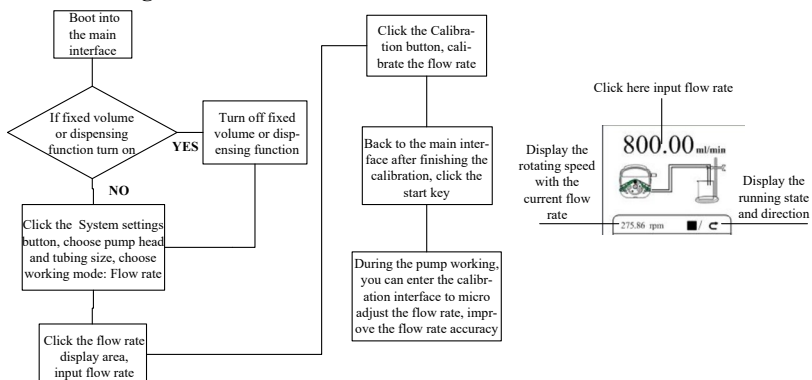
Boot into the main interface

If fixed volume or dispensing function turn on

YES

Turn off fixed volume or dispensing function

NO

Click the System settings button, choose pump head and tubing size, choose working mode: Flow rate

Click the flow rate display area, input flow rate

Click the Calibration button, calibrate the flow rate

Back to the main interface after finishing the calibration, click the start key

During the pump working, you can enter the calibration interface to micro adjust the flow rate, improve the flow rate accuracy

Click here input flow rate

800.00 ml/min

Display the rotating speed with the current flow rate

Display the running state and direction

275.86 rpm ■/ ⊂